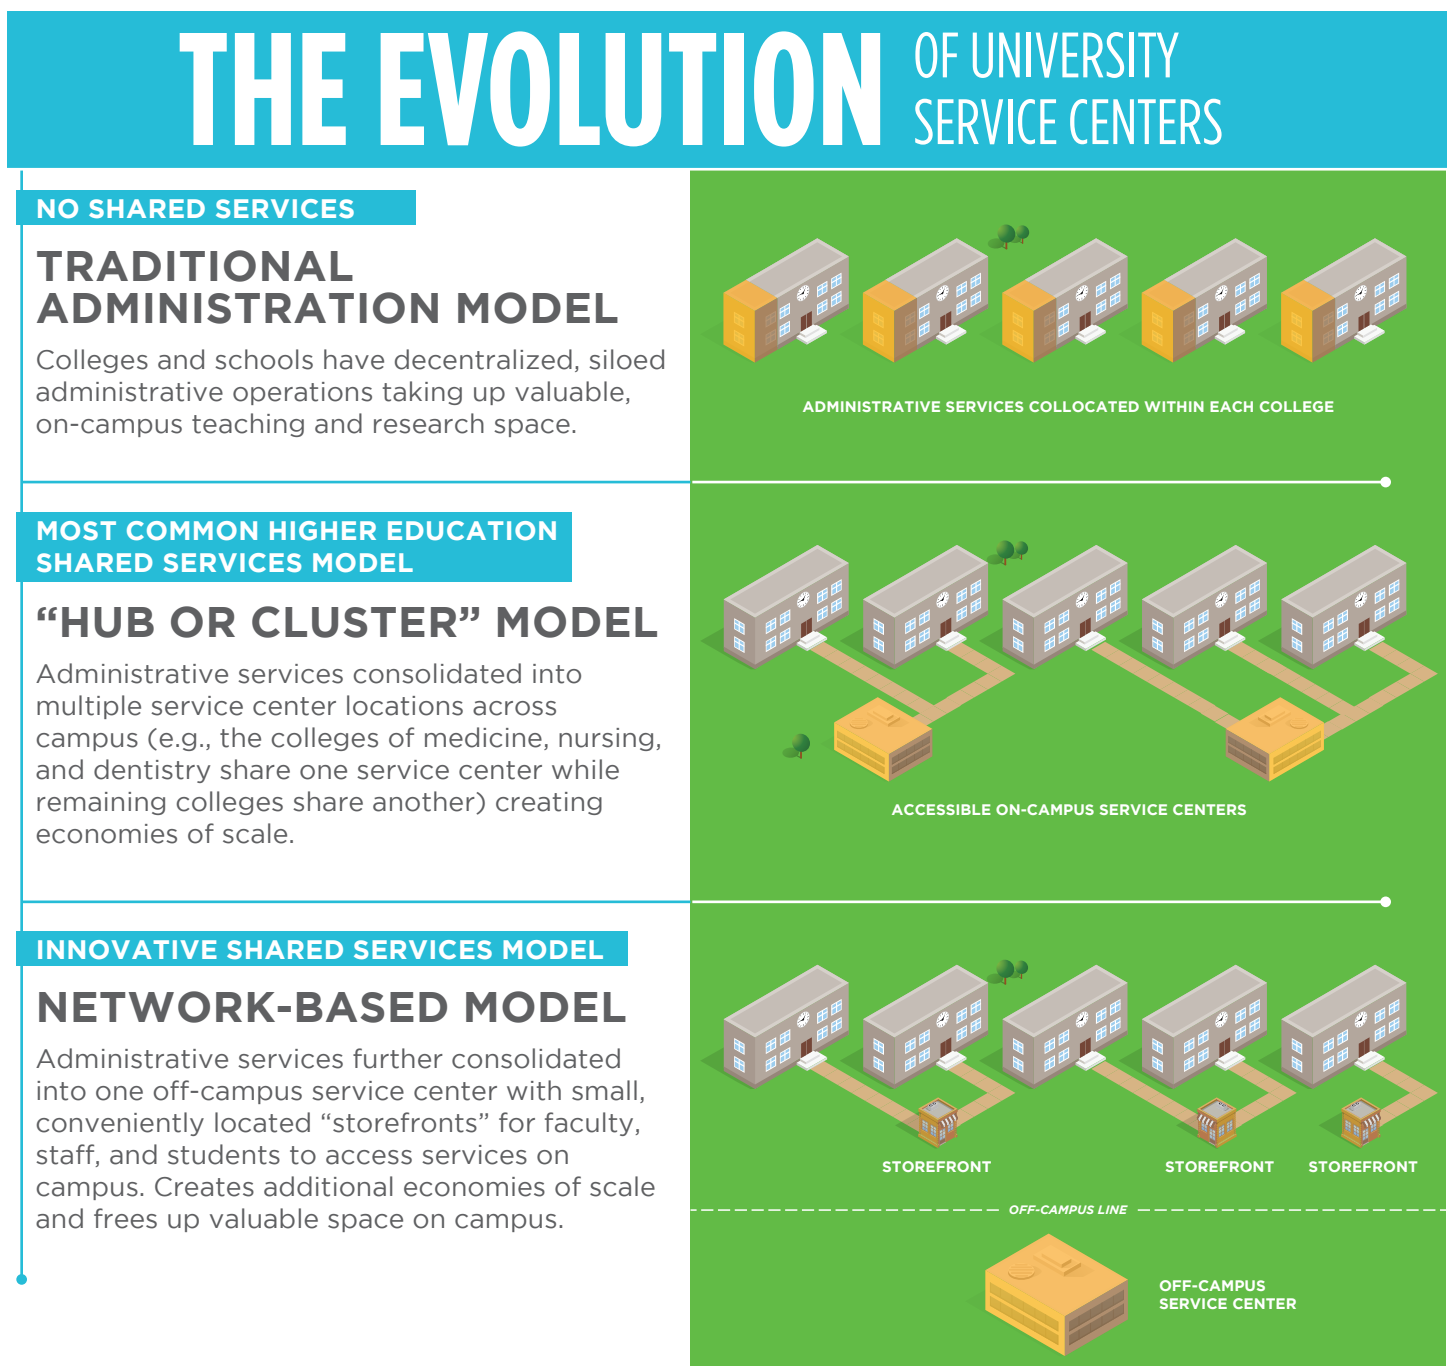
THE EVOLUTION OF UNIVERSITY SERVICE CENTERS

NO SHARED SERVICES

TRADITIONAL ADMINISTRATION MODEL

Colleges and schools have decentralized, siloed administrative operations taking up valuable, on-campus teaching and research space.

ADMINISTRATIVE SERVICES COLLOCATED WITHIN EACH COLLEGE

MOST COMMON HIGHER EDUCATION SHARED SERVICES MODEL

“HUB OR CLUSTER” MODEL

Administrative services consolidated into multiple service center locations across campus (e.g., the colleges of medicine, nursing, and dentistry share one service center while remaining colleges share another) creating economies of scale.

ACCESSIBLE ON-CAMPUS SERVICE CENTERS

INNOVATIVE SHARED SERVICES MODEL

NETWORK-BASED MODEL

Administrative services further consolidated into one off-campus service center with small, conveniently located “storefronts” for faculty, staff, and students to access services on campus. Creates additional economies of scale and frees up valuable space on campus.

STOREFRONT

STOREFRONT

STOREFRONT

OFF-CAMPUS LINE

OFF-CAMPUS SERVICE CENTER